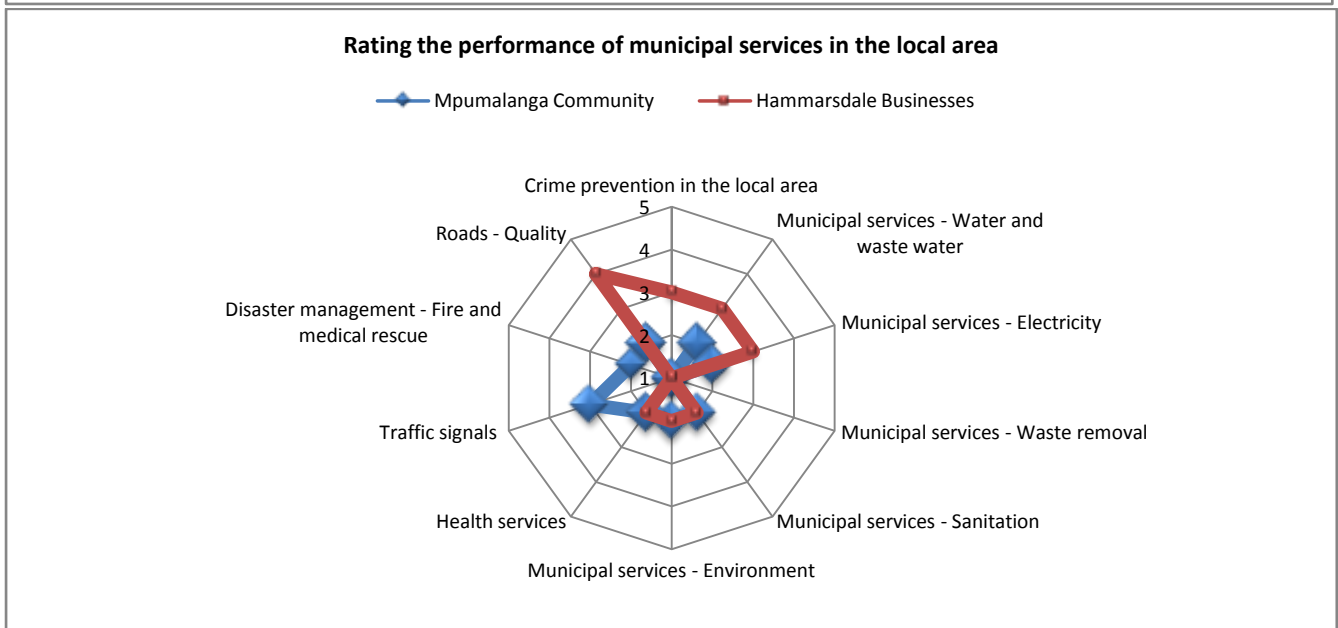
Rating the performance of municipal services in the local area

Mpumalanga Community
Hammarsdale Businesses

Crime prevention in the local area
5
4
3
2
1
Municipal services - Water and waste water
Municipal services - Electricity
Municipal services - Waste removal
Municipal services - Sanitation
Municipal services - Environment
Health services
Traffic signals
Disaster management - Fire and medical rescue
Roads - Quality